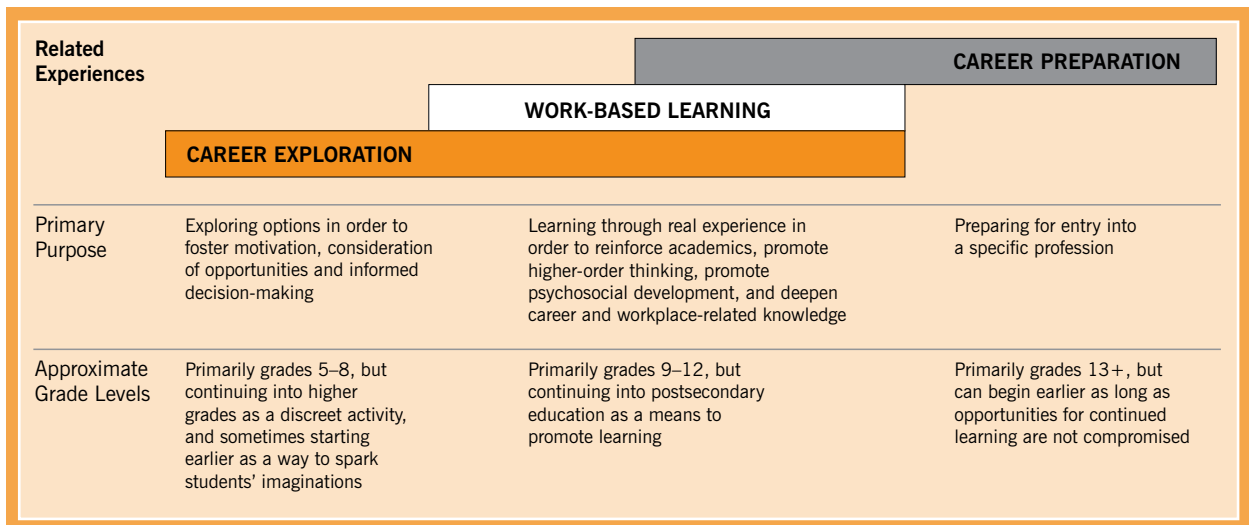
Related Experiences

CAREER PREPARATION

WORK-BASED LEARNING

CAREER EXPLORATION

| | | | |
|---|---|---|---|
| Primary Purpose | Exploring options in order to foster motivation, consideration of opportunities and informed decision-making | Learning through real experience in order to reinforce academics, promote higher-order thinking, promote psychosocial development, and deepen career and workplace-related knowledge | Preparing for entry into a specific profession |
| Approximate Grade Levels | Primarily grades 5–8, but continuing into higher grades as a discreet activity, and sometimes starting earlier as a way to spark students' imaginations | Primarily grades 9–12, but continuing into postsecondary education as a means to promote learning | Primarily grades 13+, but can begin earlier as long as opportunities for continued learning are not compromised |